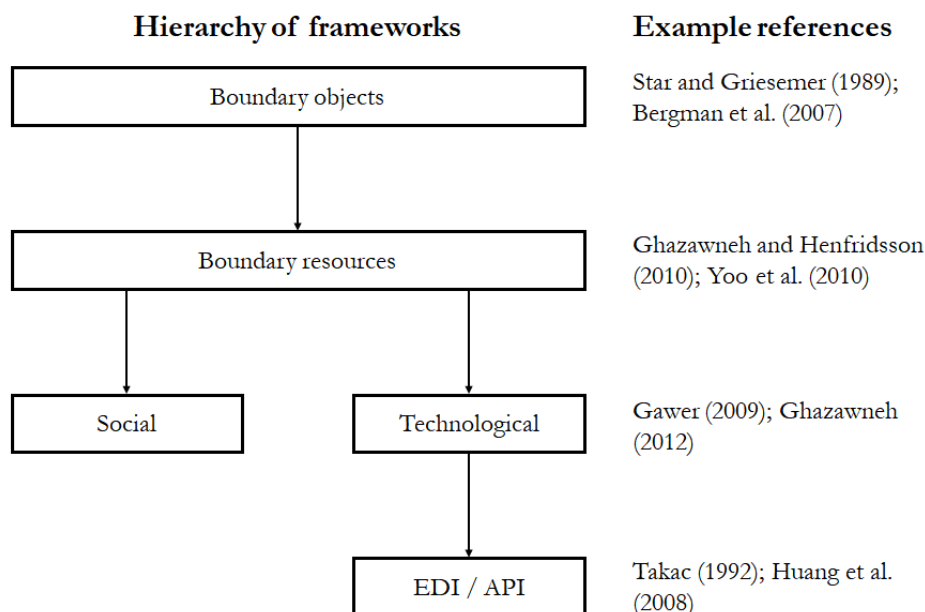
Hierarchy of frameworks

Example references

Boundary objects

Star and Griesemer (1989); Bergman et al. (2007)

Boundary resources

Ghazawneh and Henfridsson (2010); Yoo et al. (2010)

Social

Technological

Gawer (2009); Ghazawneh (2012)

EDI / API

Takac (1992); Huang et al. (2008)